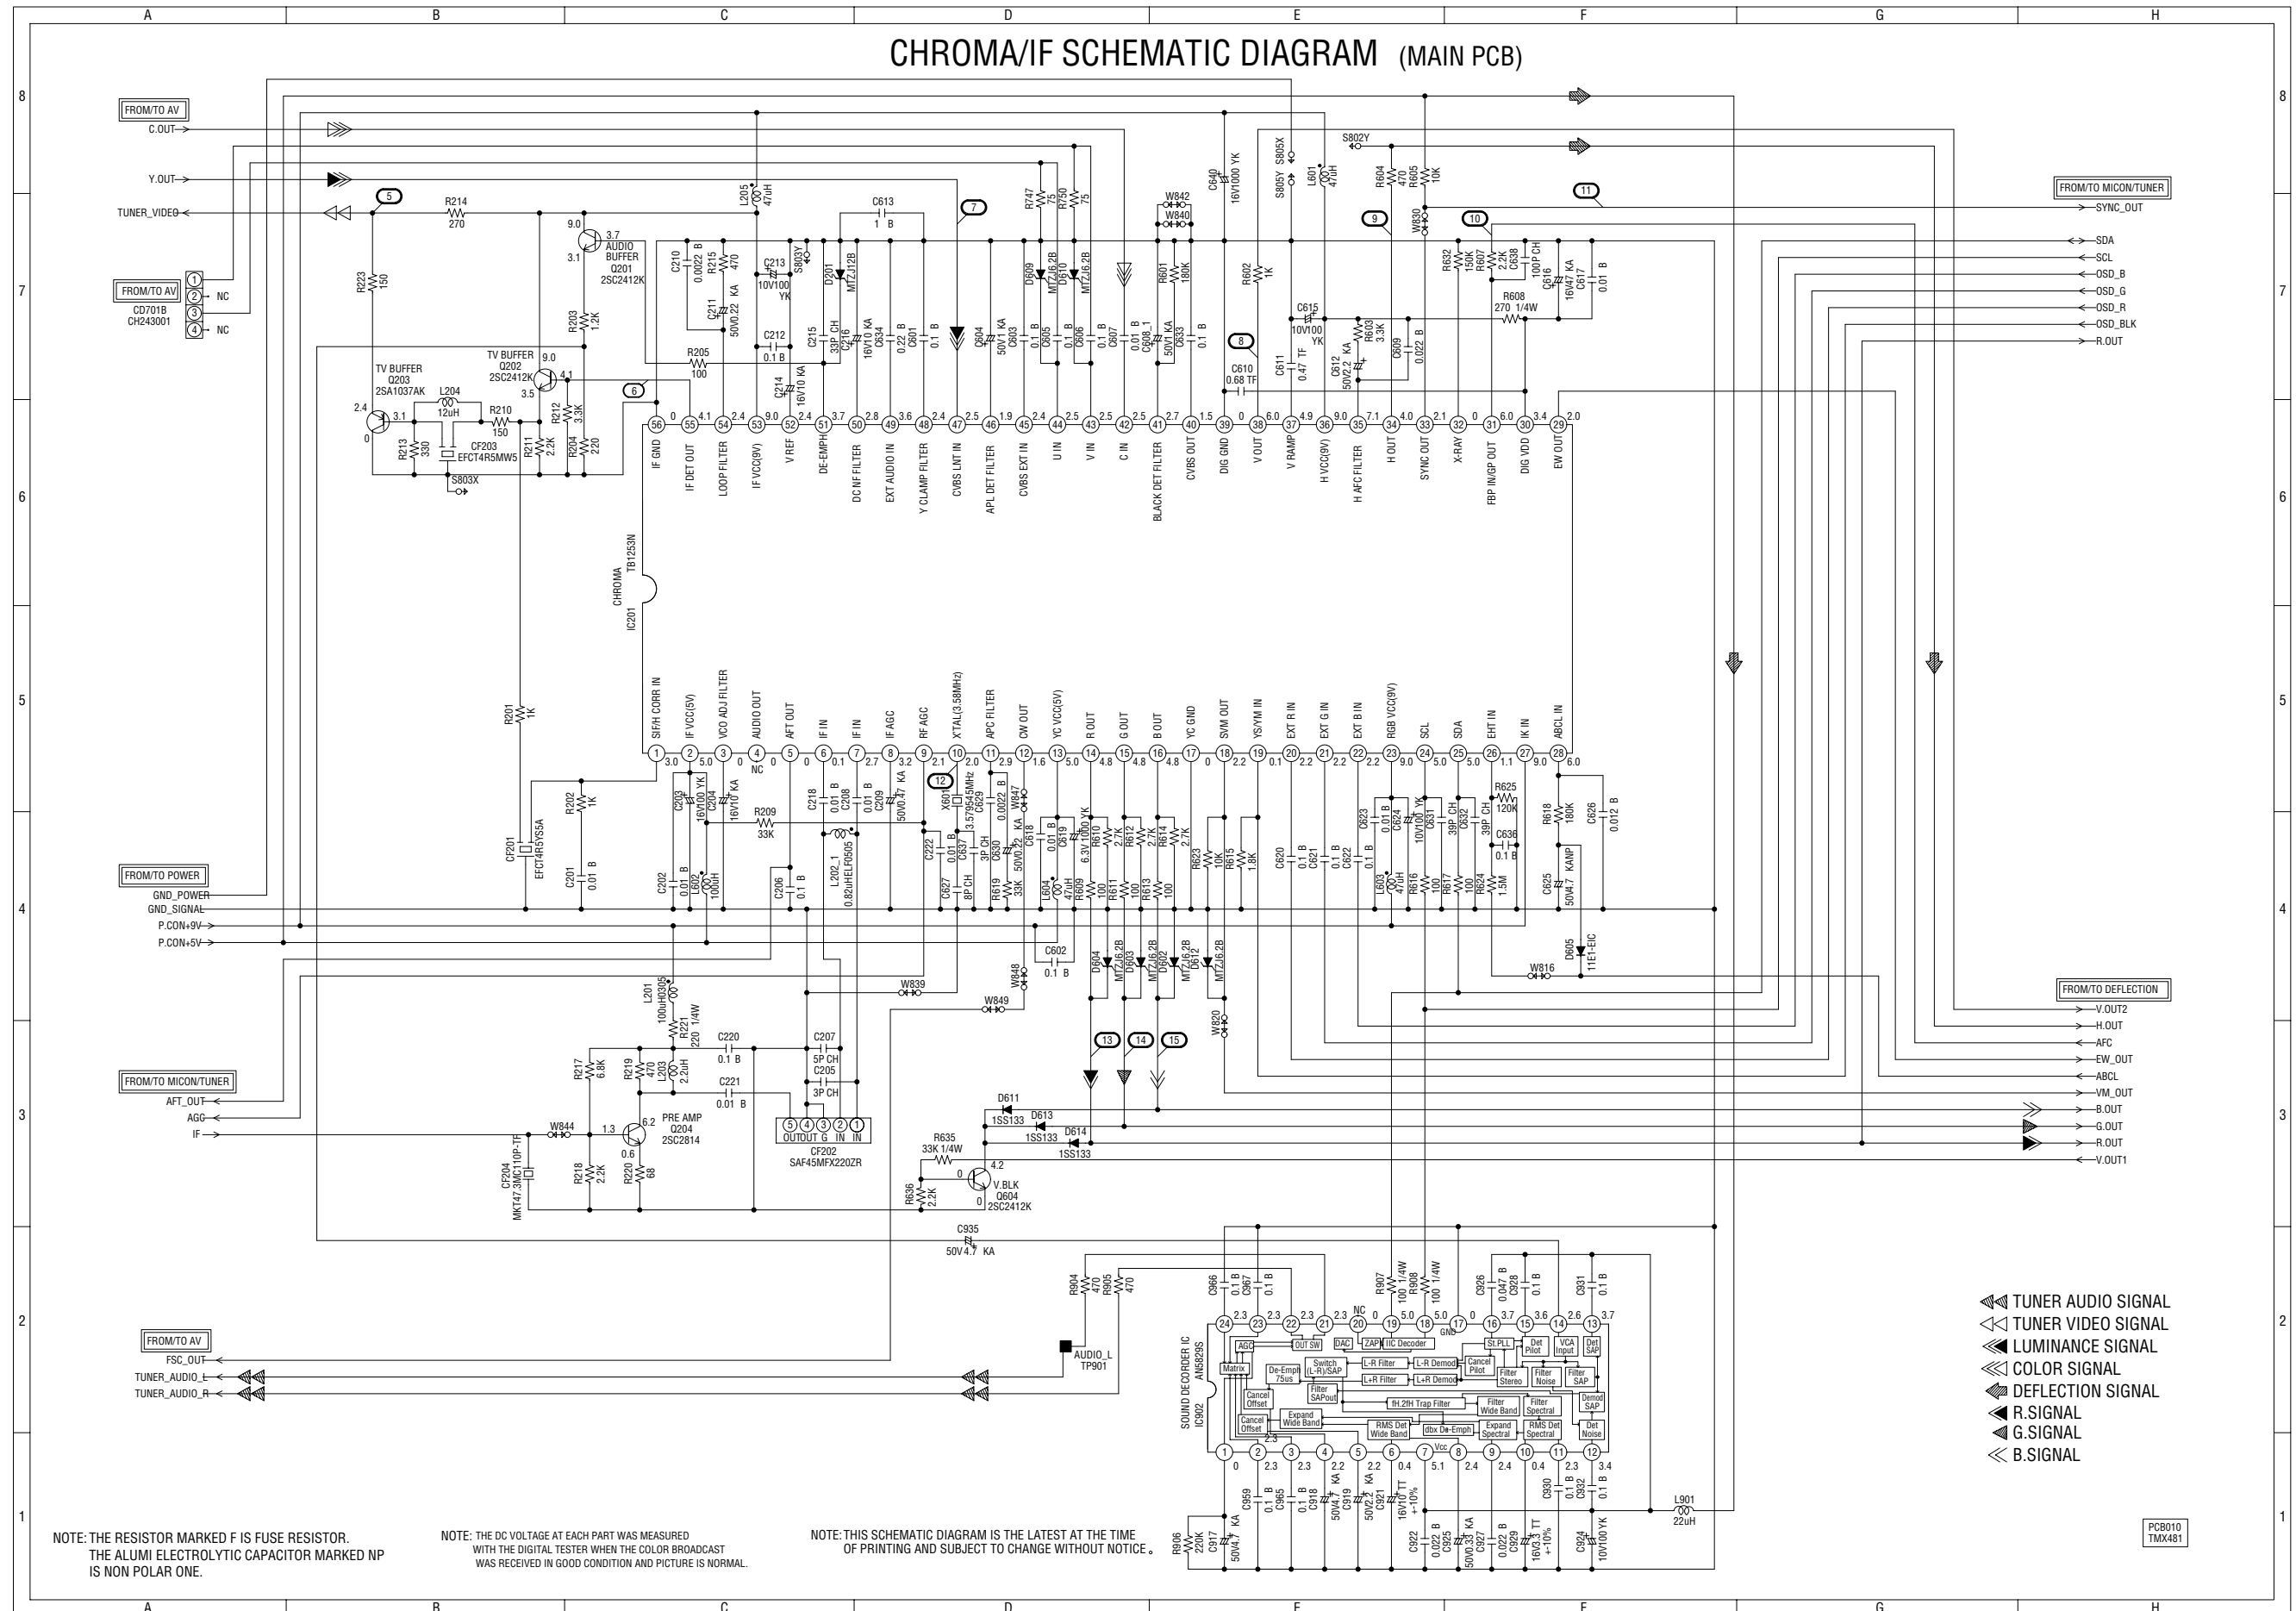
A B C D E F G H

CHROMA/IF SCHEMATIC DIAGRAM (MAIN PCB)

8 7 6 5 4 3 2 1

FROM/TO AV
C.OUT
Y.OUT
TUNER_VIDEO

FROM/TO AV
CD701B
CH243001
NC
NC

R214 270
R223 150
R203 1.2K
AUDIO BUFFER Q201 2SC2412K
TV BUFFER Q202 2SC2412K
TV BUFFER Q203 2SA1037AK
L204 12uH
R210 150
CF203 EFCT4R5MW5
R213 330
R211 2.2K
R212 3.3K
R204 220
S803X

C210 0.0022 B
R215 470
C213 10V100 YK
C211 50V0.22 KA
C212 0.1 B
R205 100
C214 16V10 KA
S803Y
D201 MTZJ12B
C215 33P CH
C216
C613 1 B
C634 16V10 KA
C601 0.22 B
0.1 B
C604 50V1 KA
C603
R747 75
R750 75
D609 MTZJ6.2B
D610 MTZJ6.2B
C605 0.1 B
C606 0.1 B
C607 0.1 B
C608_1 0.01 B
W842
W840
R601 180K
C633 50V1 KA
0.1 B
C640 16V1000 YK
C610 0.68 TF
R602 1K
S805X
S805Y
L601 47uH
S802Y
C615 10V100 YK
C611 0.47 TF
C612 50V2.2 KA
R603 3.3K
C609 0.022 B
R604 470
R605 10K
W830
R632 150K
R607 2.2K
C638 100P CH
C616 16V47 KA
C617 0.01 B
R608 270 1/4W
L205 47uH

IF GND
IF DET OUT
LOOP FILTER
IF VCC(9V)
V REF
DE-EMPH
DC NF FILTER
EXT AUDIO IN
Y CLAMP FILTER
CVBS LNT IN
APL DET FILTER
CVBS EXT IN
U IN
V IN
C IN
BLACK DET FILTER
CVBS OUT
DIG GND
V OUT
V RAMP
H VCC(9V)
H AFC FILTER
H OUT
SYNC OUT
X-RAY
FBP IN/GP OUT
DIG VDD
EW OUT

CHROMA TB1253N
IC201

SIF/H CORR IN
IF VCC(5V)
VCO ADJ FILTER
AUDIO OUT
AFT OUT
IF IN
IF IN
IF AGC
RF AGC
X'TAL(3.58MHz)
APC FILTER
CW OUT
YC VCC(5V)
R OUT
G OUT
B OUT
YC GND
SVM OUT
YS/YM IN
EXT R IN
EXT G IN
EXT B IN
RGB VCC(9V)
SCL
SDA
EHT IN
IK IN
ABCL IN

FROM/TO MICON/TUNER
SYNC_OUT
SDA
SCL
OSD_B
OSD_G
OSD_R
OSD_BLK
R.OUT

R201 1K
R202 1K
C201 0.01 B
CF201 EFCT4R5Y55A
C202 0.01 B
C203 16V100 YK
C204 16V10 KA
L602 100uH
R209 33K
C218 0.01 B
C208 0.01 B
C209 50V0.47 KA
C206 0.1 B
L202_1 0.82uHELF0505
X601 3.579545MHz
C629 0.0022 B
C630 3P CH
W847
C222
C627 8P CH
C637 0.01 B
R619 33K
C631 50V0.22 KA
C618
L604 47uH
C619 6.3V1000 YK
R609
R610 2.7K
R611 100
R612 2.7K
R613 100
R614 2.7K
R623 10K
R615 1.8K
C620 0.1 B
C621 0.1 B
C622 0.1 B
C623 0.01 B
C624 10V100 YK
C631 39P CH
C632 39P CH
R625 120K
C636 0.1 B
L603 47uH
R616 100
R617 100
R624 1.5M
R618 180K
C626 0.012 B
C625 50V4.7 KANP
D605 11E1-EIC
W816
C602 0.1 B
D604 MTZJ6.2B
D603 MTZJ6.2B
D602 MTZJ6.2B
D612 MTZJ6.2B
W848
W849
W839
W820

FROM/TO POWER
GND_POWER
GND_SIGNAL
P.CON+9V
P.CON+5V

FROM/TO DEFLECTION
V.OUT2
H.OUT
AFC
EW_OUT
ABCL
VM_OUT
B.OUT
G.OUT
R.OUT
V.OUT1

L201 100uH0305
R221 220 1/4W
C220 0.1 B
C221 0.01 B
C207 5P CH
C205 3P CH
R217 6.8K
R219 470
L203 2.2uH
PRE AMP Q204 2SC2814
W844
CF204 MKT47.3MC10P-TF
R218 2.2K
R220 68
OUTOUT G IN IN
CF202 SAF45MFX220ZR

FROM/TO MICON/TUNER
AFT_OUT
AGC
IF

D611 1SS133
D613 1SS133
D614 1SS133
R635 33K 1/4W
R636 2.2K
V.BLK Q604 2SC2412K
C935 50V4.7 KA

FROM/TO AV
FSC_OUT
TUNER_AUDIO_L
TUNER_AUDIO_R
AUDIO_L TP901
R904 470
R905 470

SOUND DECORDER IC AN5829S IC902
C966 0.1 B
C967 0.1 B
R907 100 1/4W
R908 100 1/4W
C926 0.047 B
C928 0.1 B
C931 0.1 B
NC
GND
AGC OUT SW DAC ZAP IIC Decoder St.PLL Det Pilot VCA Input Det SAP
Matrix De-Emph 75us Switch (L-R)/SAP L-R Filter L-R Demod Cancel Pilot Filter Stereo Filter Noise Filter SAP
L+R Filter L+R Demod Filter SAPout
Cancel Offset fH.2fH Trap Filter Filter Wide Band Filter Spectral Demod SAP
Cancel Offset Expand Wide Band RMS Det Wide Band dbx De-Emph Expand Spectral RMS Det Spectral Det Noise
Vcc
C959 0.1 B
C965 0.1 B
C918 50V4.7 KA
C919 50V2.2 KA
C921 16V10 TT +-10%
C922 0.022 B
C925 50V0.33 KA
C927 0.022 B
C929 16V3.3 TT +-10%
C930 0.1 B
C932 0.1 B
C924 10V100 YK
R906 220K
C917 50V4.7 KA
L901 22uH

TUNER AUDIO SIGNAL
TUNER VIDEO SIGNAL
LUMINANCE SIGNAL
COLOR SIGNAL
DEFLECTION SIGNAL
R.SIGNAL
G.SIGNAL
B.SIGNAL

NOTE: THE RESISTOR MARKED F IS FUSE RESISTOR.
THE ALUMI ELECTROLYTIC CAPACITOR MARKED NP IS NON POLAR ONE.

NOTE: THE DC VOLTAGE AT EACH PART WAS MEASURED WITH THE DIGITAL TESTER WHEN THE COLOR BROADCAST WAS RECEIVED IN GOOD CONDITION AND PICTURE IS NORMAL.

NOTE: THIS SCHEMATIC DIAGRAM IS THE LATEST AT THE TIME OF PRINTING AND SUBJECT TO CHANGE WITHOUT NOTICE.

PCB010
TMX481